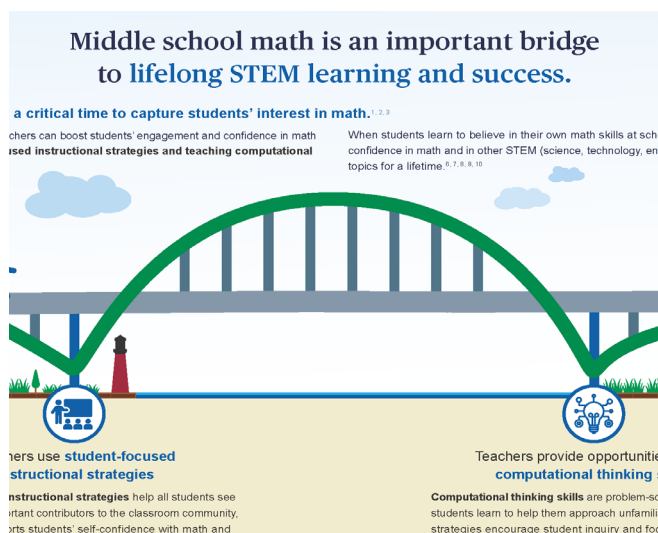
Middle school math is an important bridge to lifelong STEM learning and success.

a critical time to capture students' interest in math.$^{1, 2, 3}$

chers can boost students' engagement and confidence in math used instructional strategies and teaching computational

When students learn to believe in their own math skills at sch confidence in math and in other STEM (science, technology, en topics for a lifetime.$^{6, 7, 8, 9, 10}$

hers use student-focused structional strategies

instructional strategies help all students see ortant contributors to the classroom community, orts students' self-confidence with math and

Teachers provide opportuniti computational thinking

Computational thinking skills are problem-so students learn to help them approach unfamili strategies encourage student inquiry and foc